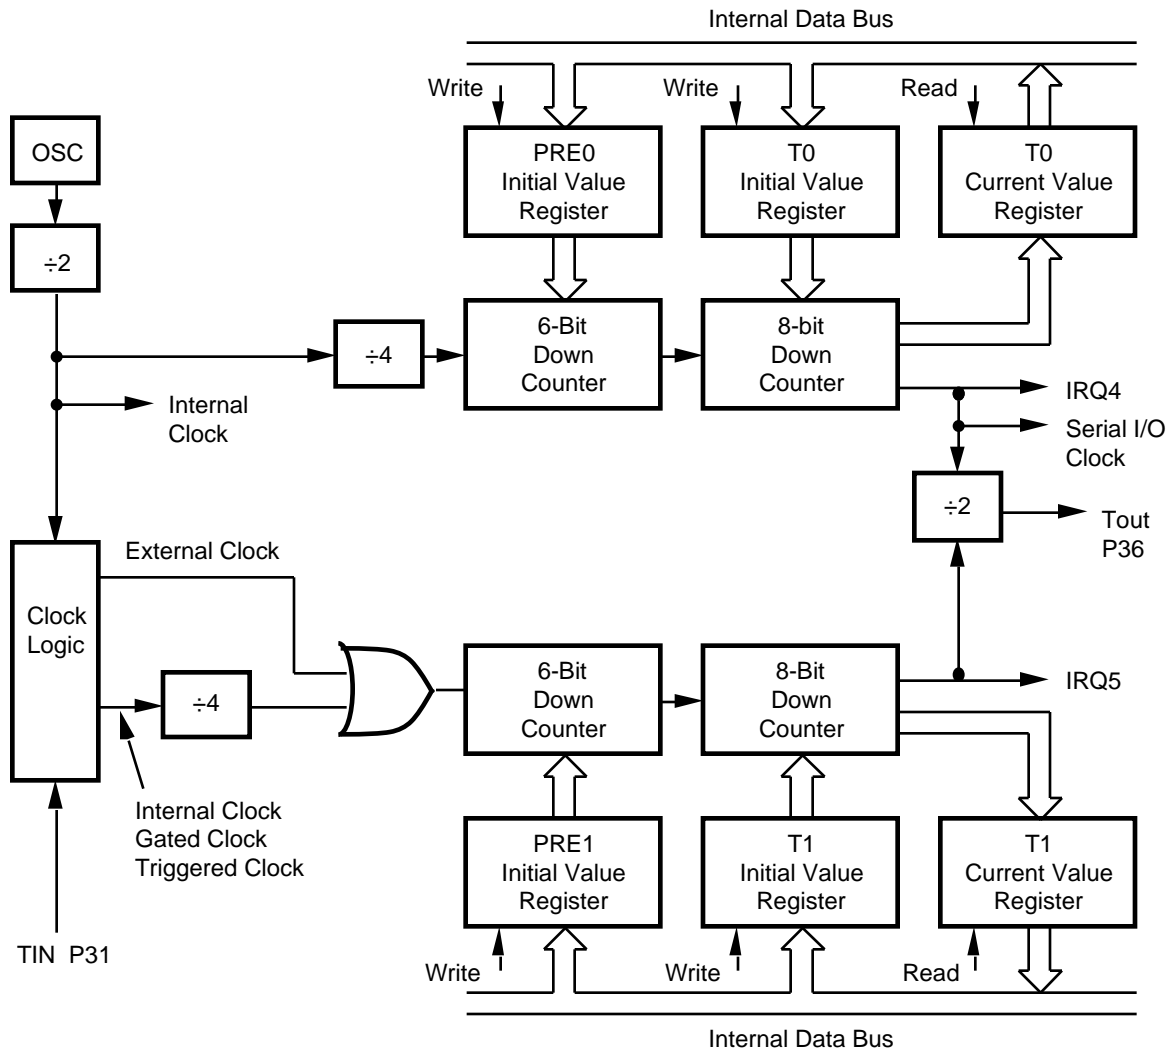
Internal Data Bus

Write

Write

Read

OSC

PRE0
Initial Value
Register

T0
Initial Value
Register

T0
Current Value
Register

÷2

÷4

6-Bit
Down
Counter

8-bit
Down
Counter

Internal
Clock

IRQ4

Serial I/O
Clock

÷2

Tout
P36

External Clock

Clock
Logic

÷4

6-Bit
Down
Counter

8-Bit
Down
Counter

IRQ5

Internal Clock
Gated Clock
Triggered Clock

PRE1
Initial Value
Register

T1
Initial Value
Register

T1
Current Value
Register

TIN P31

Write

Write

Read

Internal Data Bus